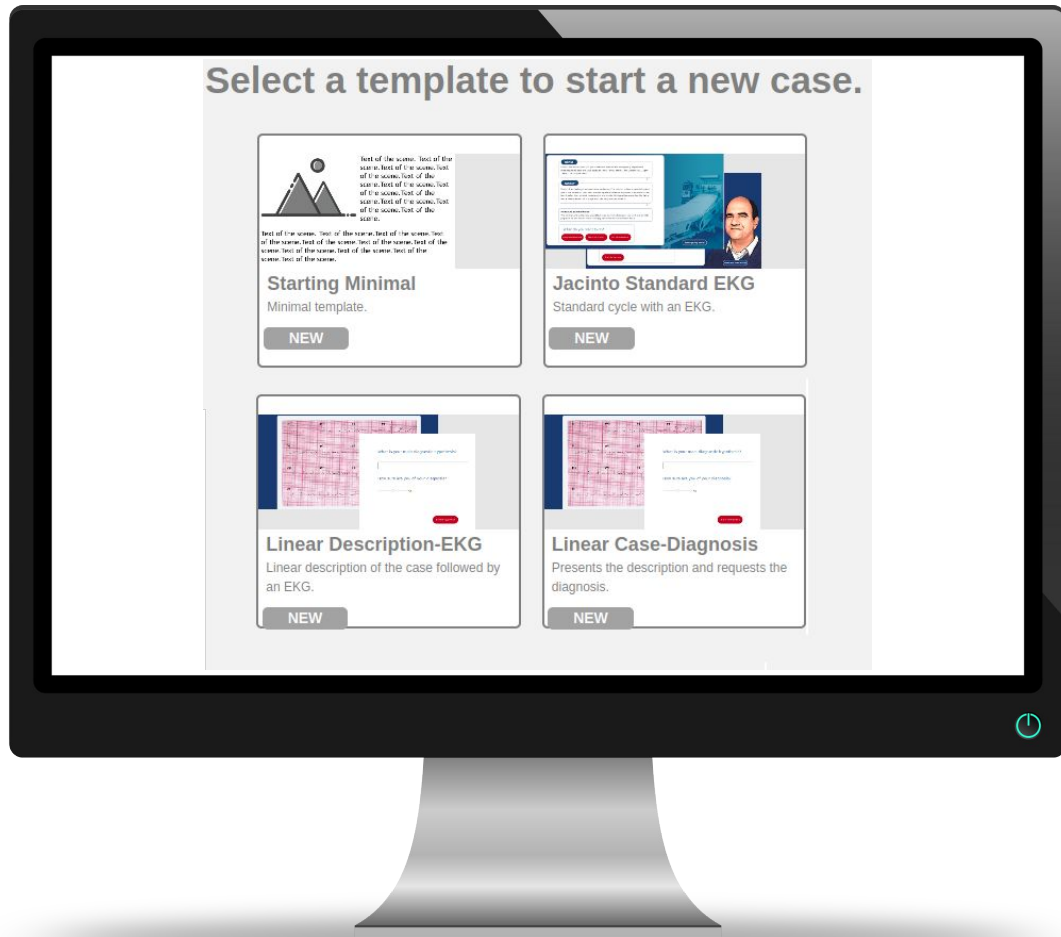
Select a template to start a new case.

Text of the scene. Text of the scene. Text of the scene. Text of the scene. Text of the scene. Text of the scene. Text of the scene. Text of the scene. Text of the scene. Text of the scene. Text of the scene.

Text of the scene. Text of the scene. Text of the scene. Text of the scene. Text of the scene. Text of the scene. Text of the scene. Text of the scene. Text of the scene. Text of the scene. Text of the scene.

Starting Minimal
Minimal template.
NEW

Jacinto Standard EKG
Standard cycle with an EKG.
NEW

Linear Description-EKG
Linear description of the case followed by an EKG.
NEW

Linear Case-Diagnosis
Presents the description and requests the diagnosis.
NEW